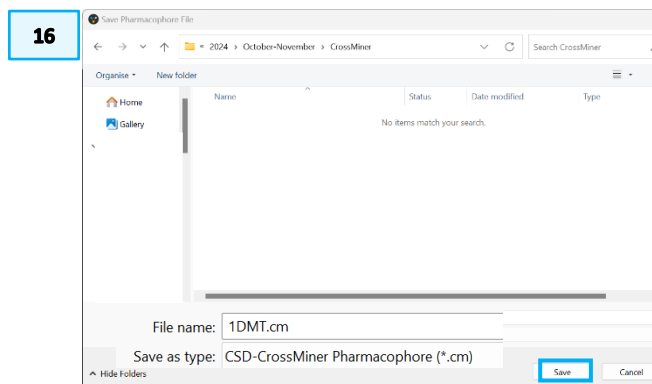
16

Save Pharmacophore File

« 2024 › October-November › CrossMiner

Search CrossMiner

Organise ▾ New folder

Home

Gallery

Name

Status

Date modified

Type

No items match your search.

File name: 1DMT.cm

Save as type: CSD-CrossMiner Pharmacophore (*.cm)

▲ Hide Folders

Save

Cancel